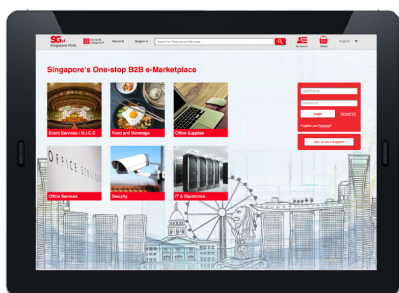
SG Singapore Print

About Us

Support

Search for Products and Services

My Account

Basket

English

Singapore's One-stop B2B e-Marketplace

Event Services / M.I.C.E

Food and Beverage

Office Supplies

OFFICE SERVICES

Office Services

Security

IT & Electronics

Username

Password

Login

REGISTER

Forgotten your Password?

Join us as a Supplier